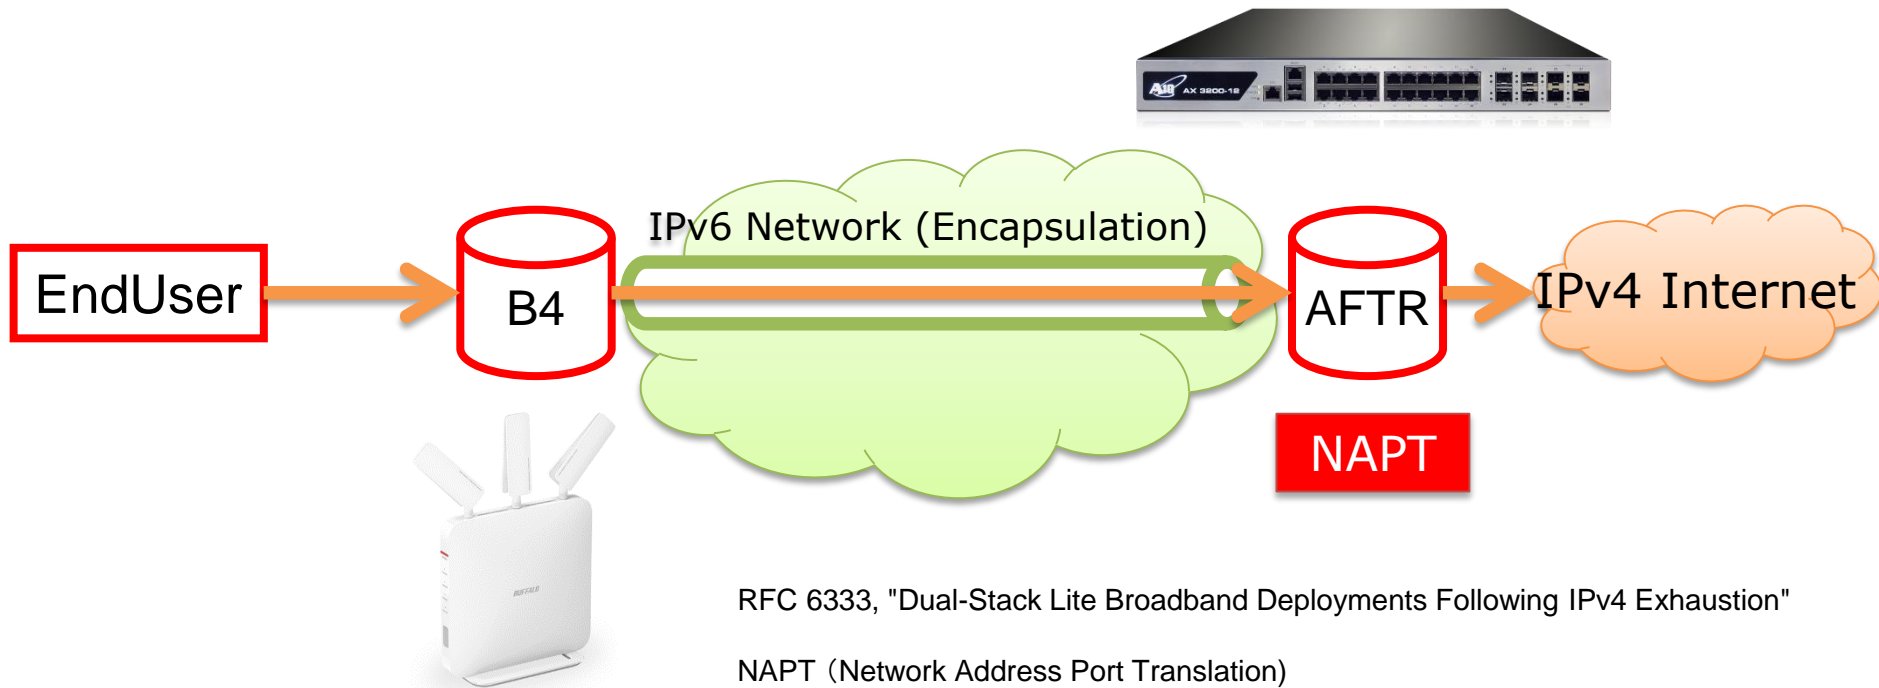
A10 AX 3200-12

EndUser

B4

IPv6 Network (Encapsulation)

AFTR

IPv4 Internet

NAPT

BUFFALO

RFC 6333, "Dual-Stack Lite Broadband Deployments Following IPv4 Exhaustion"

NAPT（Network Address Port Translation)